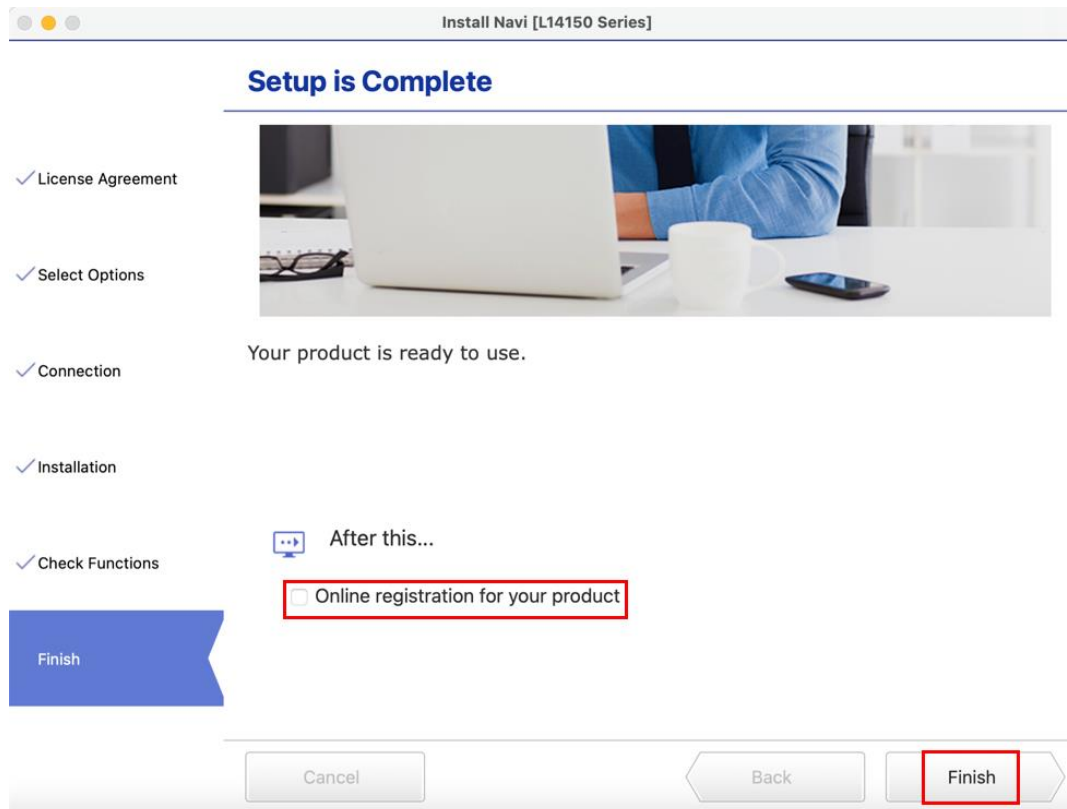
Install Navi [L14150 Series]

Setup is Complete

License Agreement

Select Options

Connection

Installation

Check Functions

Finish

Your product is ready to use.

After this...

Online registration for your product

Cancel

Back

Finish